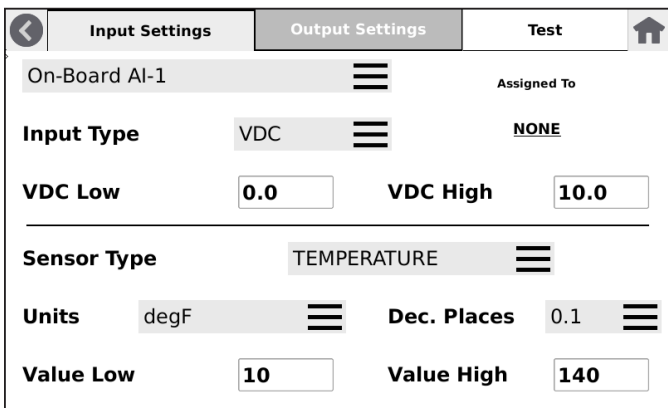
Input Settings | Output Settings | Test

On-Board AI-1

Assigned To

Input Type VDC

NONE

VDC Low 0.0

VDC High 10.0

Sensor Type TEMPERATURE

Units degF

Dec. Places 0.1

Value Low 10

Value High 140